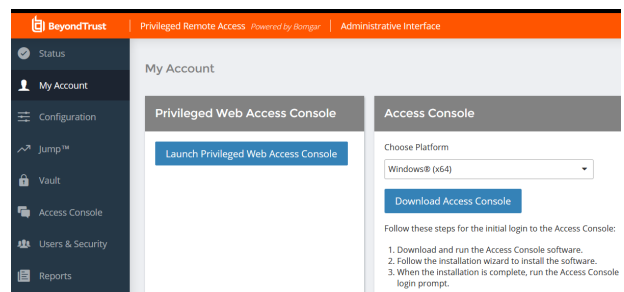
BeyondTrust | Privileged Remote Access Powered by Bomgar | Administrative Interface

Status
My Account
Configuration
Jump™
Vault
Access Console
Users & Security
Reports

My Account

Privileged Web Access Console

Launch Privileged Web Access Console

Access Console

Choose Platform

Windows® (x64)

Download Access Console

Follow these steps for the initial login to the Access Console:

1. Download and run the Access Console software.
2. Follow the installation wizard to install the software.
3. When the installation is complete, run the Access Console login prompt.